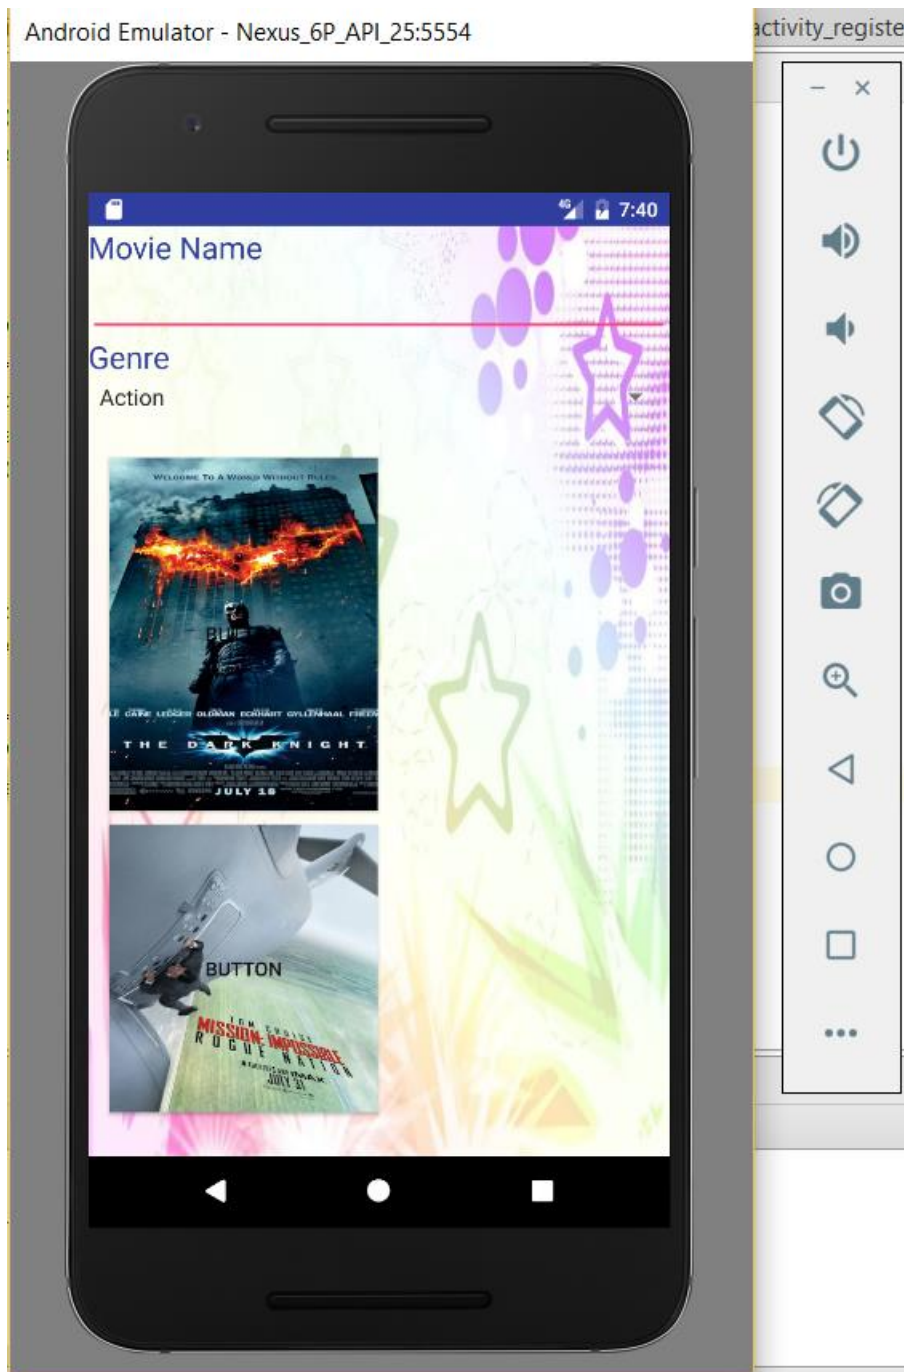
Android Emulator - Nexus_6P_API_25:5554

activity_registe

– ×

4G 7:40

Movie Name

Genre

Action

WELCOME TO A WORLD WITHOUT RULES

CAINE LEDGER OLDMAN ECKHART GYLLENHAAL FREEMAN

THE DARK KNIGHT

JULY 18

BUTTON

TOM CRUISE

MISSION IMPOSSIBLE

ROGUE NATION

IMAX

JULY 31

•••